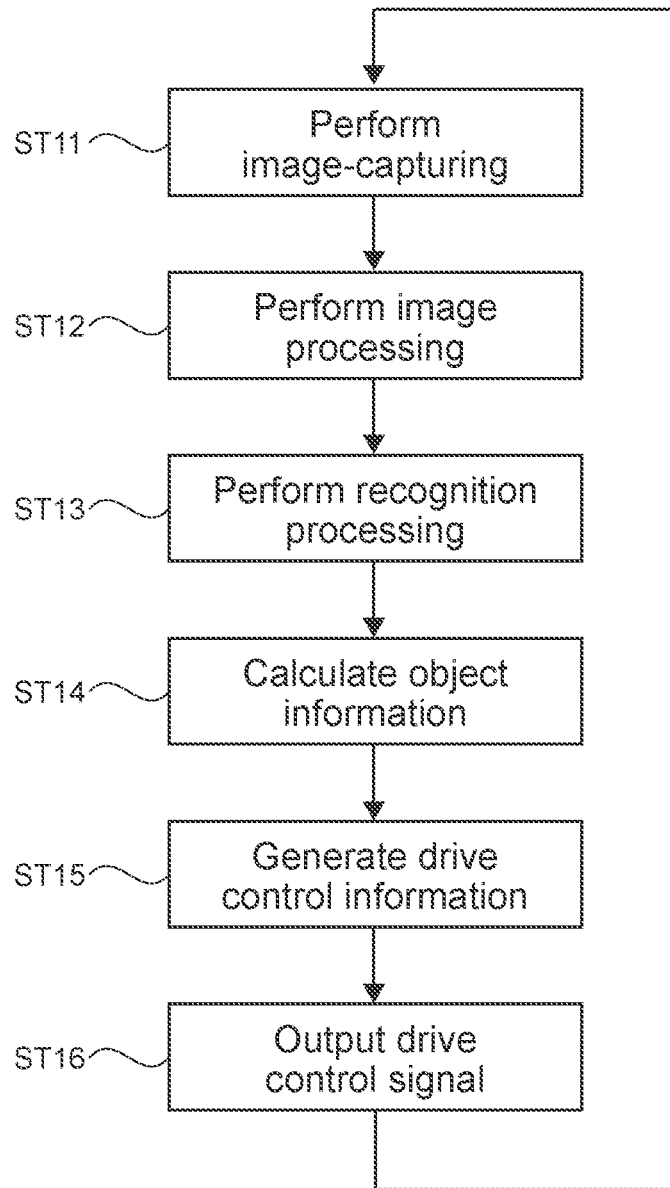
ST11
Perform image-capturing

ST12
Perform image processing

ST13
Perform recognition processing

ST14
Calculate object information

ST15
Generate drive control information

ST16
Output drive control signal